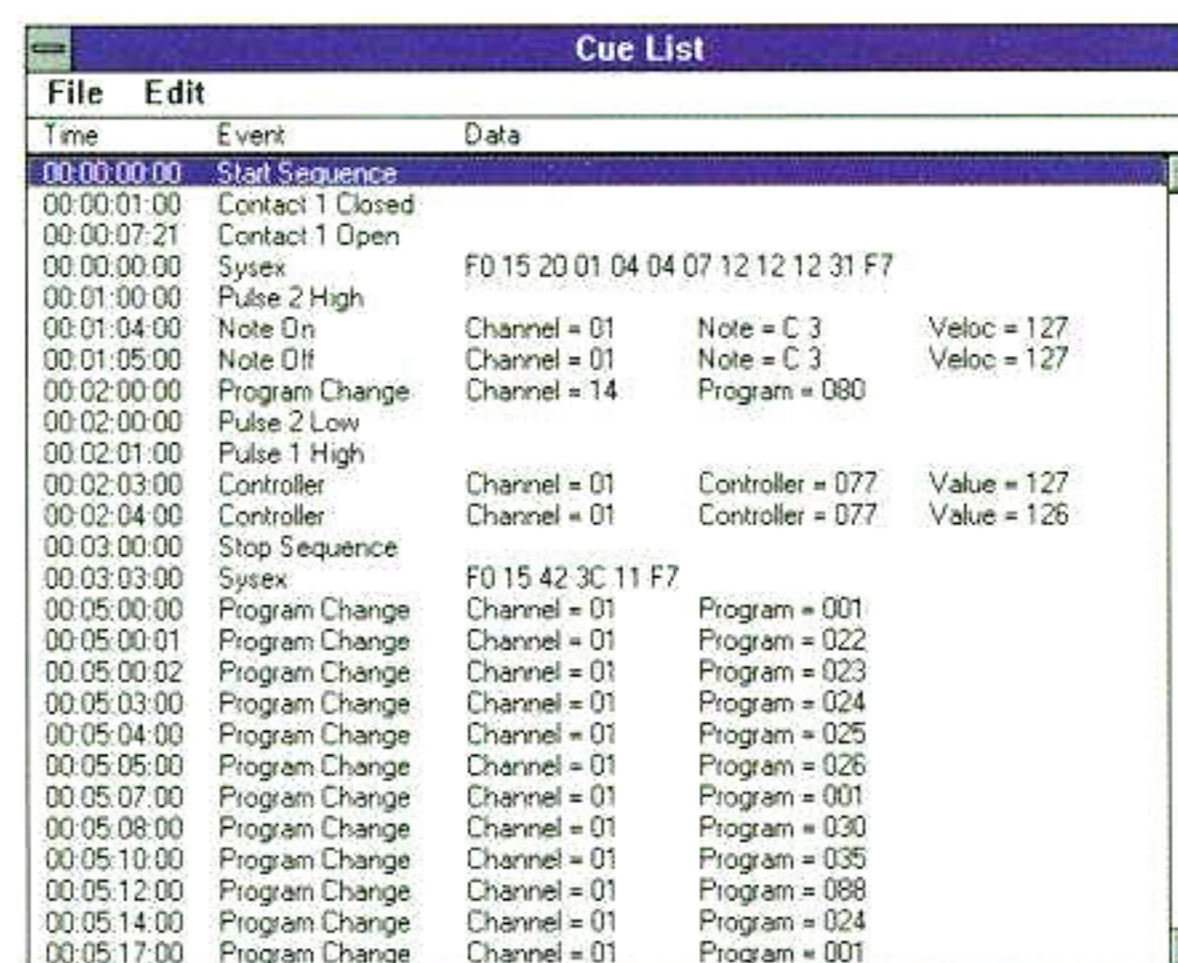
Cue List

File Edit

| Time | Event | Data | | |
|---|---|---|---|---|
| 00:00:00:00 | Start Sequence | | | |
| 00:00:01:00 | Contact 1 Closed | | | |
| 00:00:07:21 | Contact 1 Open | | | |
| 00:00:00:00 | Sysex | F0 15 20 01 04 04 07 12 12 12 31 F7 | | |
| 00:01:00:00 | Pulse 2 High | | | |
| 00:01:04:00 | Note On | Channel = 01 | Note = C 3 | Veloc = 127 |
| 00:01:05:00 | Note Off | Channel = 01 | Note = C 3 | Veloc = 127 |
| 00:02:00:00 | Program Change | Channel = 14 | Program = 080 | |
| 00:02:00:00 | Pulse 2 Low | | | |
| 00:02:01:00 | Pulse 1 High | | | |
| 00:02:03:00 | Controller | Channel = 01 | Controller = 077 | Value = 127 |
| 00:02:04:00 | Controller | Channel = 01 | Controller = 077 | Value = 126 |
| 00:03:00:00 | Stop Sequence | | | |
| 00:03:03:00 | Sysex | F0 15 42 3C 11 F7 | | |
| 00:05:00:00 | Program Change | Channel = 01 | Program = 001 | |
| 00:05:00:01 | Program Change | Channel = 01 | Program = 022 | |
| 00:05:00:02 | Program Change | Channel = 01 | Program = 023 | |
| 00:05:03:00 | Program Change | Channel = 01 | Program = 024 | |
| 00:05:04:00 | Program Change | Channel = 01 | Program = 025 | |
| 00:05:05:00 | Program Change | Channel = 01 | Program = 026 | |
| 00:05:07:00 | Program Change | Channel = 01 | Program = 001 | |
| 00:05:08:00 | Program Change | Channel = 01 | Program = 030 | |
| 00:05:10:00 | Program Change | Channel = 01 | Program = 035 | |
| 00:05:12:00 | Program Change | Channel = 01 | Program = 088 | |
| 00:05:14:00 | Program Change | Channel = 01 | Program = 024 | |
| 00:05:17:00 | Program Change | Channel = 01 | Program = 001 | |